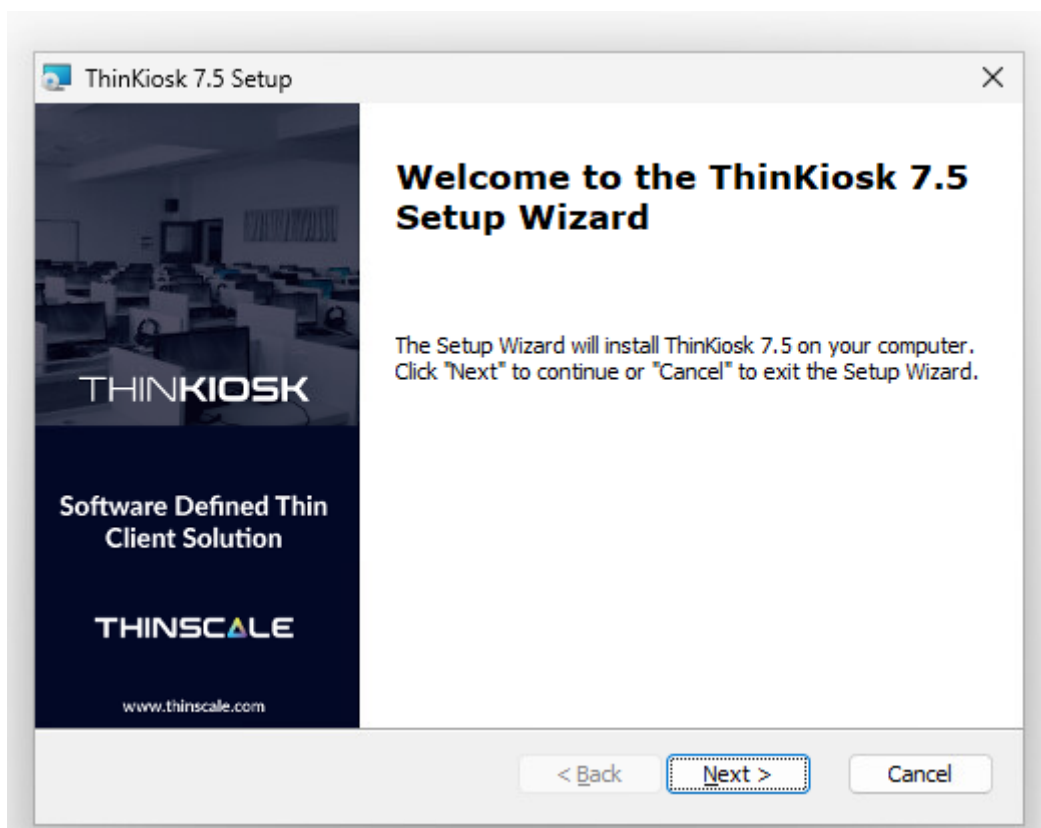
ThinKiosk 7.5 Setup

×

THINKIOSK

Software Defined Thin Client Solution

THINSCALE

www.thinscale.com

Welcome to the ThinKiosk 7.5 Setup Wizard

The Setup Wizard will install ThinKiosk 7.5 on your computer. Click "Next" to continue or "Cancel" to exit the Setup Wizard.

< Back

Next >

Cancel